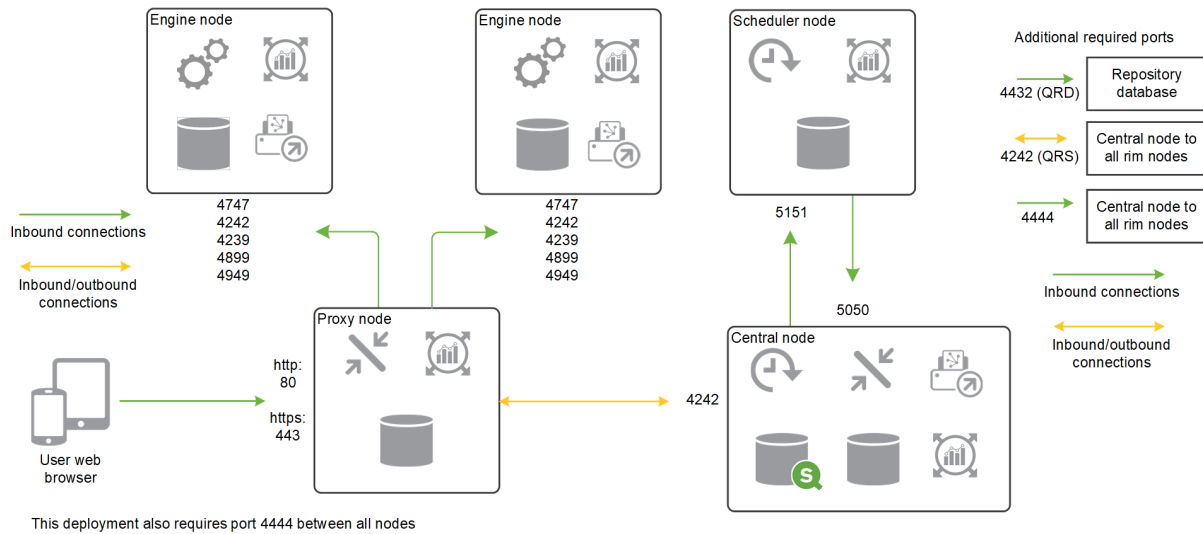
Engine node

4747
4242
4239
4899
4949

Engine node

4747
4242
4239
4899
4949

Scheduler node

5151

5050

Additional required ports

4432 (QRD)
Repository database

4242 (QRS)
Central node to all rim nodes

4444
Central node to all rim nodes

Inbound connections

Inbound/outbound connections

Inbound connections

Inbound/outbound connections

Proxy node

http:
80

https:
443

User web browser

4242

Central node

S

This deployment also requires port 4444 between all nodes